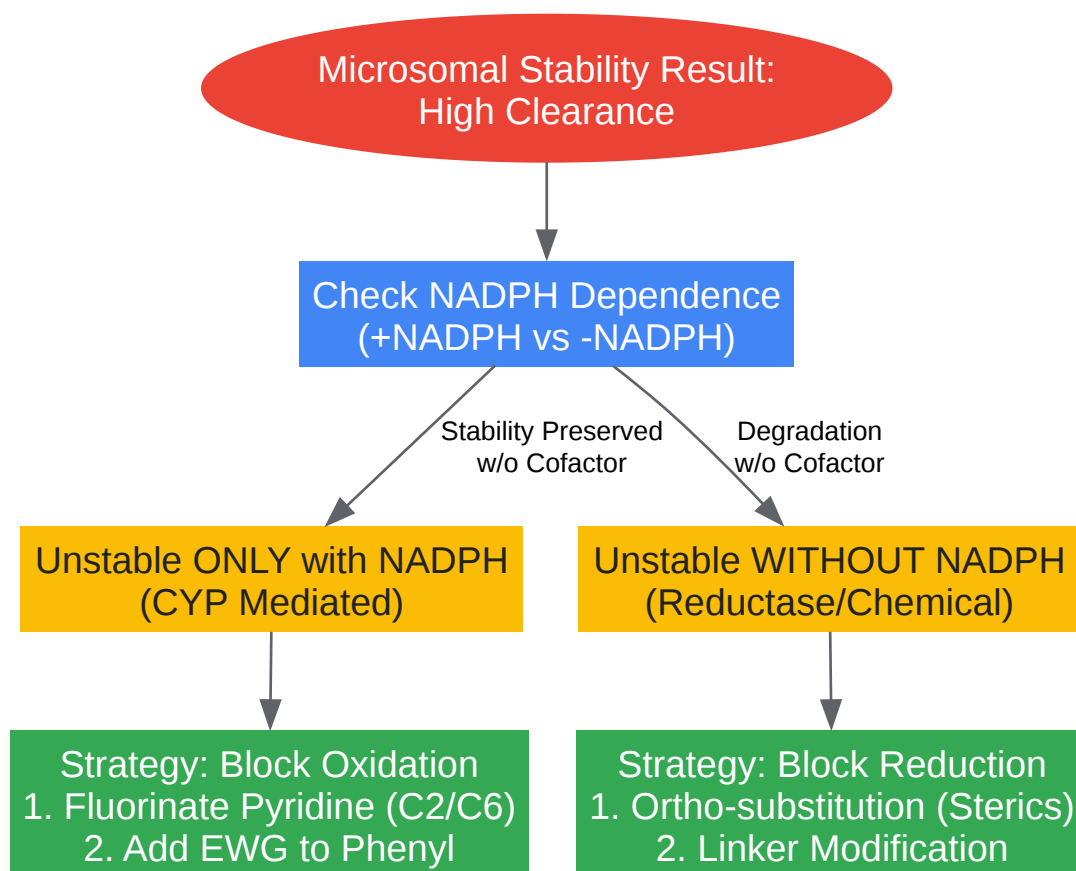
Microsomal Stability Result:
High Clearance

Check NADPH Dependence
(+NADPH vs -NADPH)

Stability Preserved
w/o Cofactor

Degradation
w/o Cofactor

Unstable ONLY with NADPH
(CYP Mediated)

Unstable WITHOUT NADPH
(Reductase/Chemical)

Strategy: Block Oxidation
1. Fluorinate Pyridine (C2/C6)
2. Add EWG to Phenyl

Strategy: Block Reduction
1. Ortho-substitution (Sterics)
2. Linker Modification